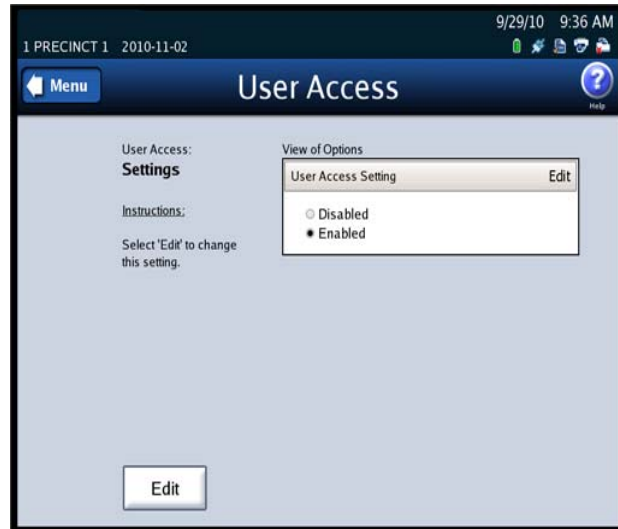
1 PRECINCT 1 2010-11-02

9/29/10 9:36 AM

Menu

User Access

Help

User Access:
Settings

Instructions:

Select 'Edit' to change this setting.

View of Options

| User Access Setting | Edit |
|---|---|

○ Disabled
● Enabled

Edit